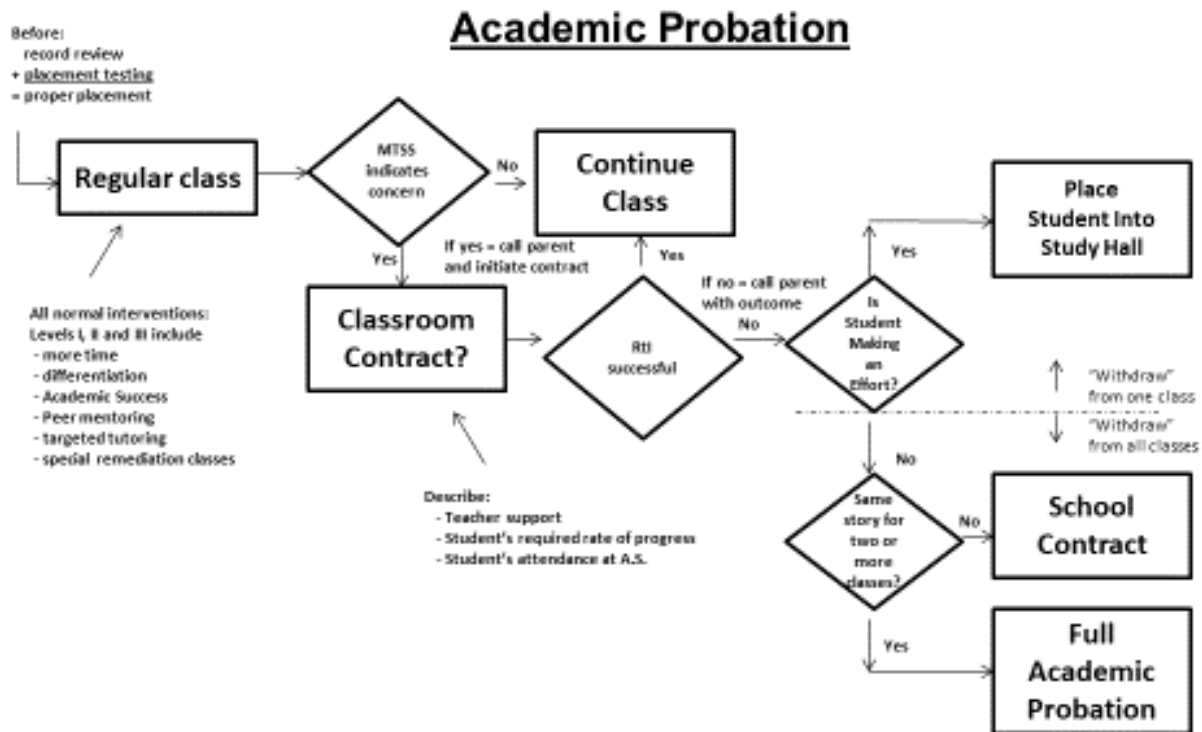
Academic Probation

Before:
record review
+ placement testing
= proper placement

Regular class

MTSS indicates concern

No

Continue Class

Yes

If yes = call parent and initiate contract

Yes

Classroom Contract?

RtI successful

If no = call parent with outcome
No

Is Student Making an Effort?

Yes

Place Student Into Study Hall

"Withdraw" from one class

"Withdraw" from all classes

No

Same story for two or more classes?

No

School Contract

Yes

Full Academic Probation

All normal interventions:
Levels I, II and III include
- more time
- differentiation
- Academic Success
- Peer mentoring
- targeted tutoring
- special remediation classes

Describe:
- Teacher support
- Student's required rate of progress
- Student's attendance at A.S.